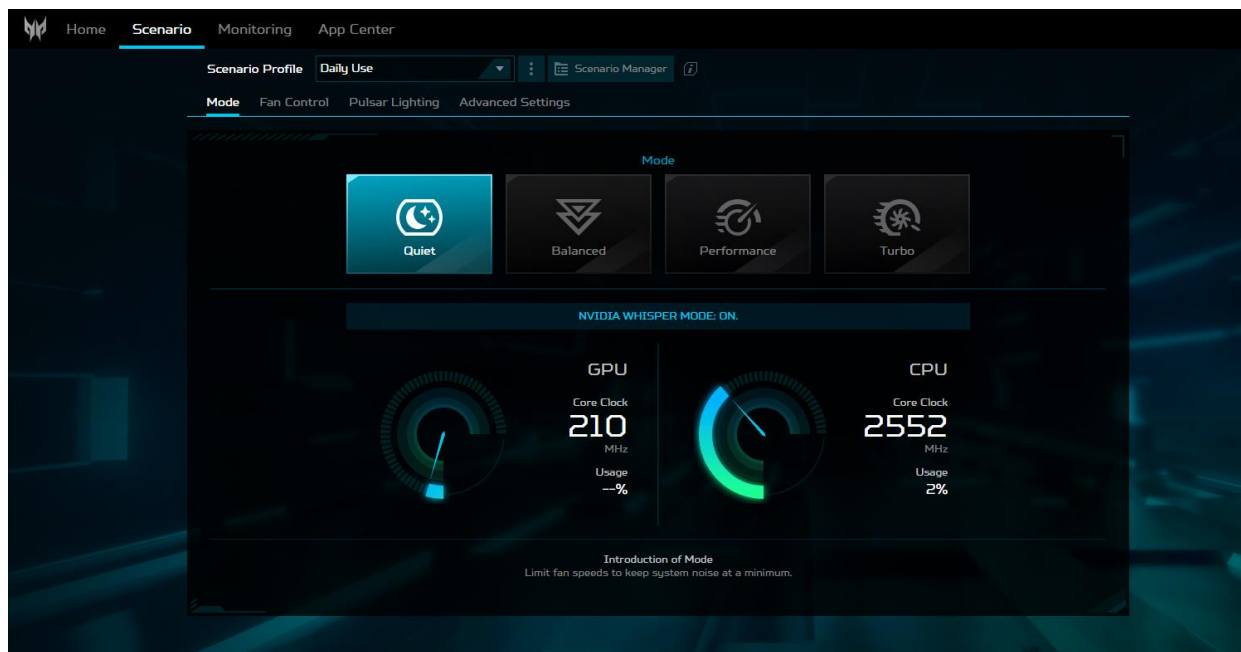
Home Scenario Monitoring App Center

Scenario Profile Daily Use Scenario Manager

Mode Fan Control Pulsar Lighting Advanced Settings

Mode

Quiet Balanced Performance Turbo

NVIDIA WHISPER MODE: ON.

GPU
Core Clock
210
MHz
Usage
--%

CPU
Core Clock
2552
MHz
Usage
2%

Introduction of Mode
Limit fan speeds to keep system noise at a minimum.